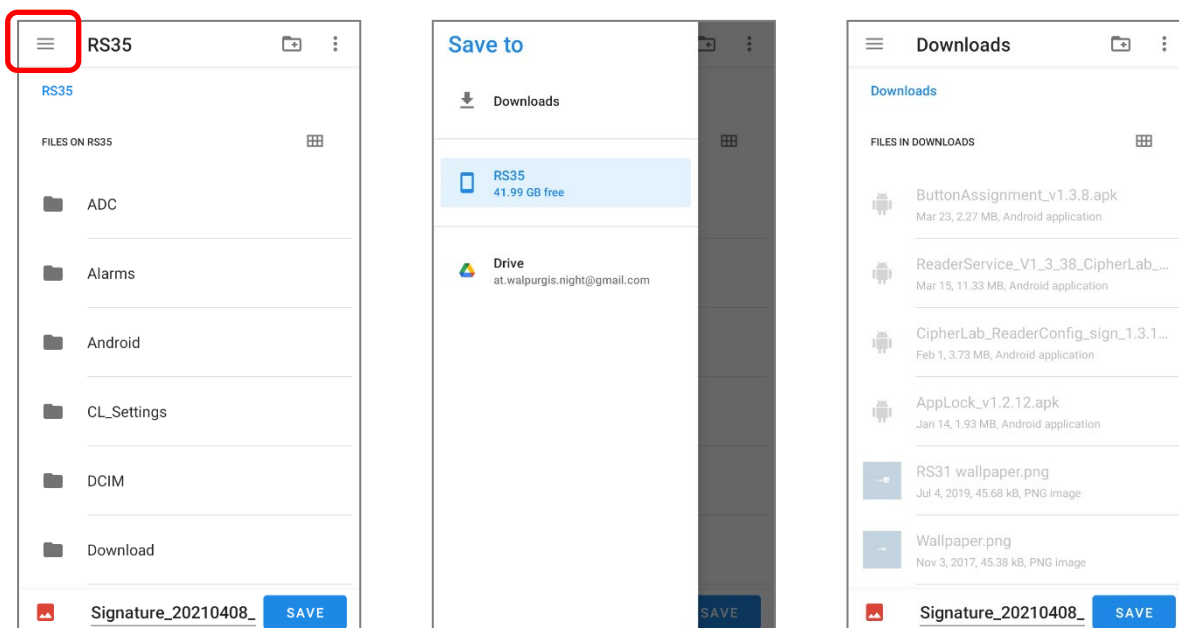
RS35

RS35

FILES ON RS35

ADC

Alarms

Android

CL_Settings

DCIM

Download

Signature_20210408_ SAVE

Save to

Downloads

RS35
41.99 GB free

Drive
at.walpurgis.night@gmail.com

SAVE

Downloads

Downloads

FILES IN DOWNLOADS

ButtonAssignment_v1.3.8.apk
Mar 23, 2.27 MB, Android application

ReaderService_V1_3_38_CipherLab_...
Mar 15, 11.33 MB, Android application

CipherLab_ReaderConfig_sign_1.3.1...
Feb 1, 3.73 MB, Android application

AppLock_v1.2.12.apk
Jan 14, 1.93 MB, Android application

RS31 wallpaper.png
Jul 4, 2019, 45.68 kB, PNG image

Wallpaper.png
Nov 3, 2017, 45.38 kB, PNG image

Signature_20210408_ SAVE